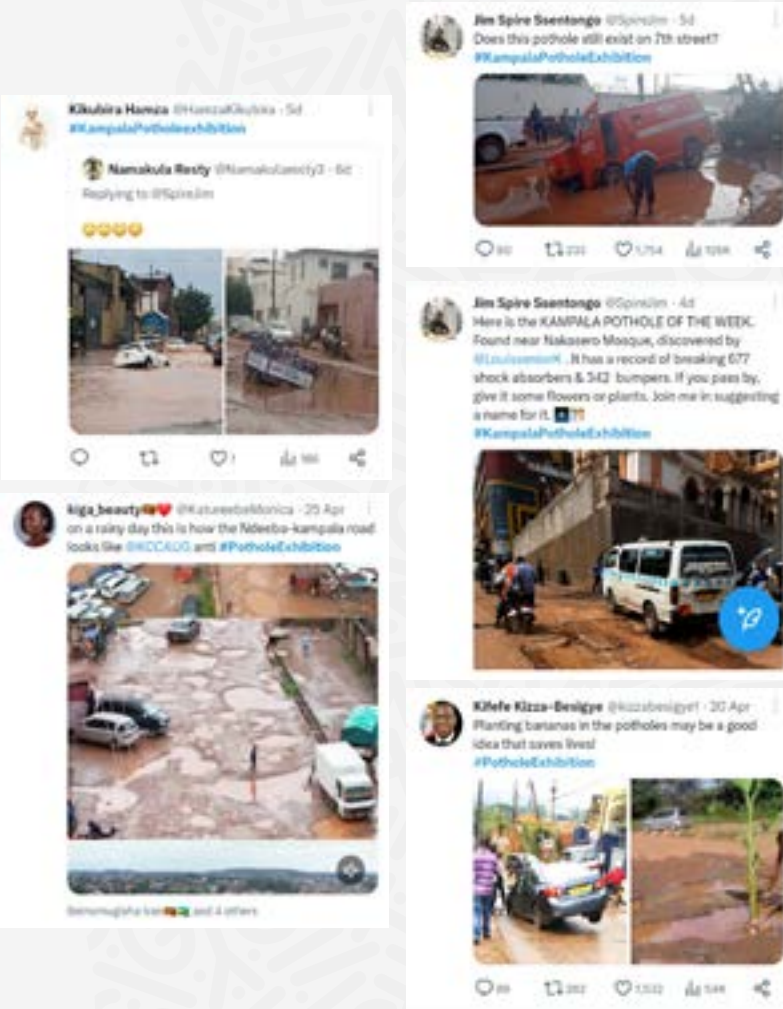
Kikubira Hamza @HamzaKikubira · 5d
#KampalaPotholeexhibition

Namakula Resty @Namakularesty3 · 6d
Replying to @SpireJim
😂😂😂😂

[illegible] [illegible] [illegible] 566

kiga_beauty @KatureebeMonica · 25 Apr
on a rainy day this is how the Ndeeba-kampala road looks like @KCCAUG annt #PotholeExhibition

Bamusiugisha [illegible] and 4 others

Jim Spire Ssentongo @SpireJim · 5d
Does this pothole still exist on 7th street?
#KampalaPotholeExhibition

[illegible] 233 1,754 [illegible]

Jim Spire Ssentongo @SpireJim · 4d
Here is the KAMPALA POTHOLE OF THE WEEK. Found near Nakasero Mosque, discovered by @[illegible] . It has a record of breaking 677 shock absorbers & 342 bumpers. If you pass by, give it some flowers or plants. Join me in suggesting a name for it.
#KampalaPotholeExhibition

Kifefe Kizza-Besigye @kizzabesigye1 · 20 Apr
Planting bananas in the potholes may be a good idea that saves lives!
#PotholeExhibition

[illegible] 282 1,532 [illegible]